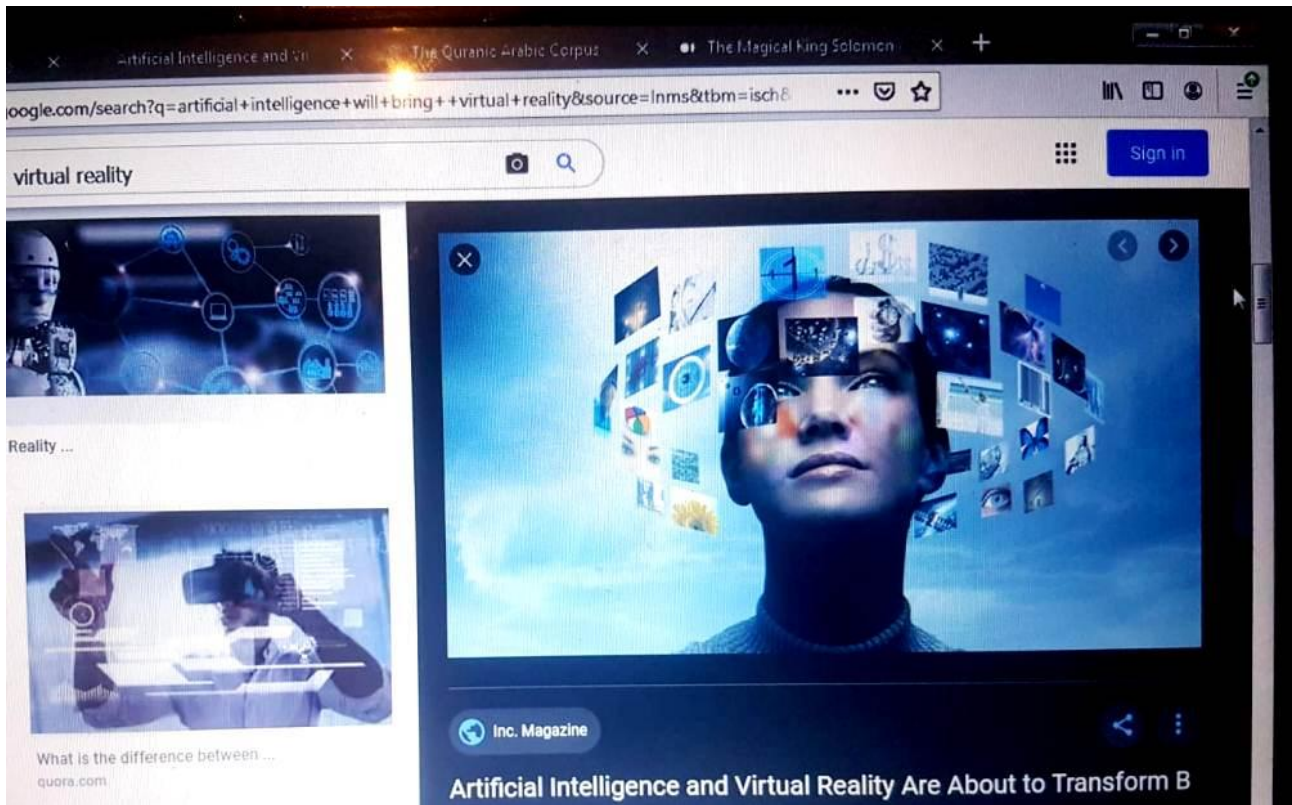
Artificial Intelligence and Vi
The Quranic Arabic Corpus
The Magical King Solomon

oogle.com/search?q=artificial+intelligence+will+bring++virtual+reality&source=lnms&tbm=isch&

virtual reality

Sign in

Reality ...

What is the difference between ...
quora.com

Inc. Magazine

Artificial Intelligence and Virtual Reality Are About to Transform B